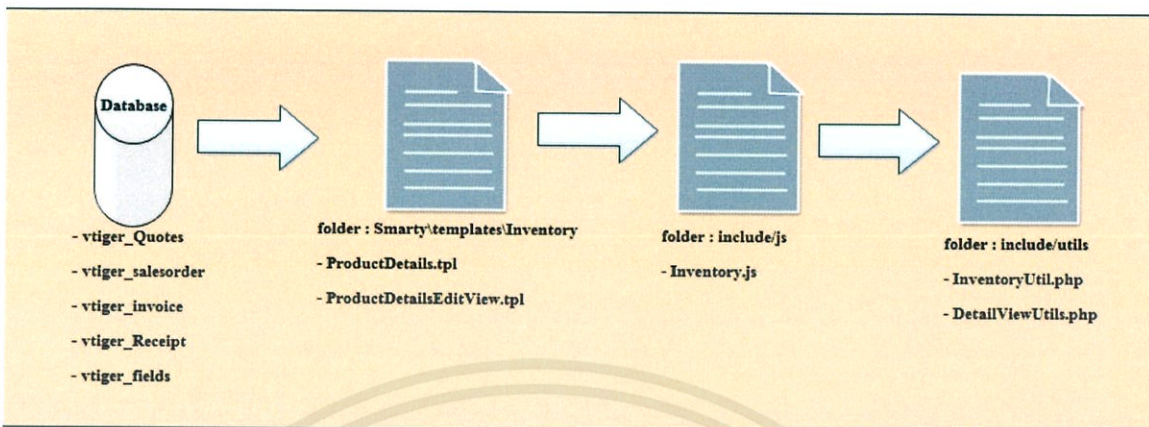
Database

- vtiger_Quotes
- vtiger_salesorder
- vtiger_invoice
- vtiger_Receipt
- vtiger_fields

folder : Smarty\templates\Inventory

- ProductDetails.tpl
- ProductDetailsEditView.tpl

folder : include/js

- Inventory.js

folder : include/utils

- InventoryUtil.php
- DetailViewUtils.php